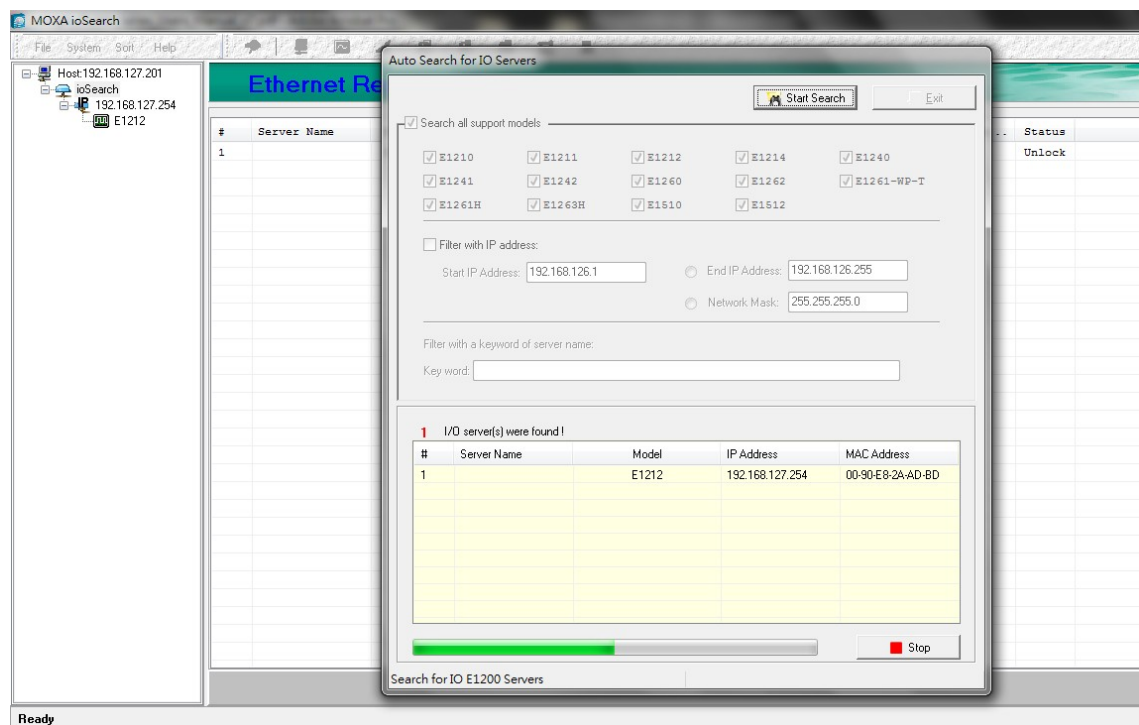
MOXA ioSearch

File System Sort Help

Host:192.168.127.201
ioSearch
192.168.127.254
E1212

Ethernet Re

| # | Server Name |
|---|---|
| 1 | |

| ... | Status |
|---|---|
| | Unlock |

Auto Search for IO Servers

Start Search
Exit

Search all support models

E1210 E1211 E1212 E1214 E1240
E1241 E1242 E1260 E1262 E1261-WP-T
E1261H E1263H E1510 E1512

Filter with IP address:

Start IP Address: 192.168.126.1
End IP Address: 192.168.126.255
Network Mask: 255.255.255.0

Filter with a keyword of server name:

Key word:

1 I/O server(s) were found !

| # | Server Name | Model | IP Address | MAC Address |
|---|---|---|---|---|
| 1 | | E1212 | 192.168.127.254 | 00-90-E8-2A-AD-BD |

Stop

Search for IO E1200 Servers

Ready